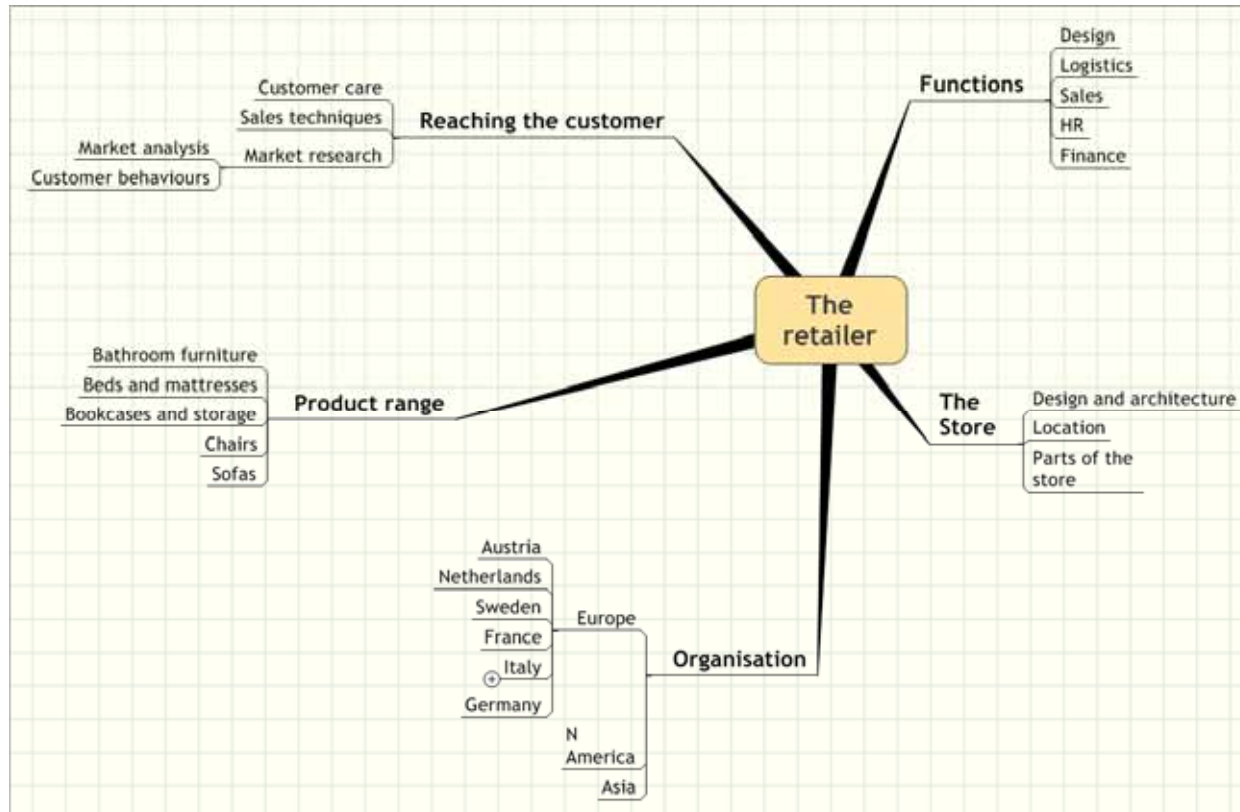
The retailer

Reaching the customer
Customer care
Sales techniques
Market research
Market analysis
Customer behaviours

Functions
Design
Logistics
Sales
HR
Finance

Product range
Bathroom furniture
Beds and mattresses
Bookcases and storage
Chairs
Sofas

The Store
Design and architecture
Location
Parts of the store

Organisation
Europe
Austria
Netherlands
Sweden
France
Italy
Germany
N America
Asia